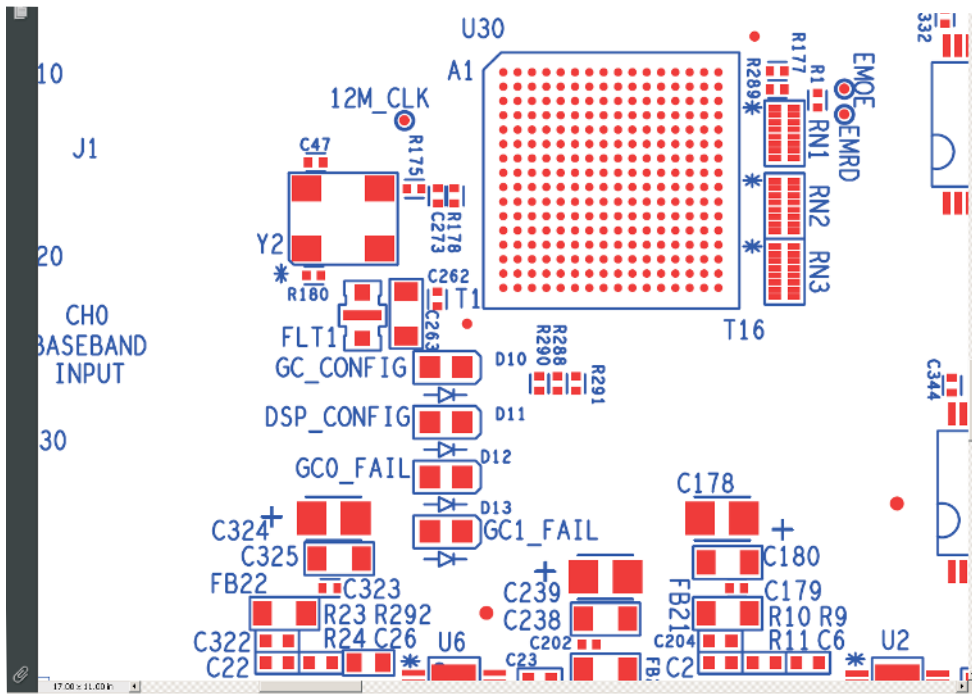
U30
A1
12M_CLK
10
J1
C47
R175
C273
R178
Y2
20
R180
C262
T1
C263
FLT1
CH0
BASEBAND
INPUT
GC_CONFIG
D10
R290
R288
R291
DSP_CONFIG
D11
30
GC0_FAIL
D12
D13
GC1_FAIL
T16
R177
R209
R1
EMOE
EMRD
RN1
RN2
RN3
332
C344
C178
C324
C325
C180
C179
FB22
C323
R23
R292
C239
C238
FB21
R10
R9
C322
R24
C26
C202
C204
R11
C6
C22
U6
C23
FB
C2
U2
17.00 x 11.00 in